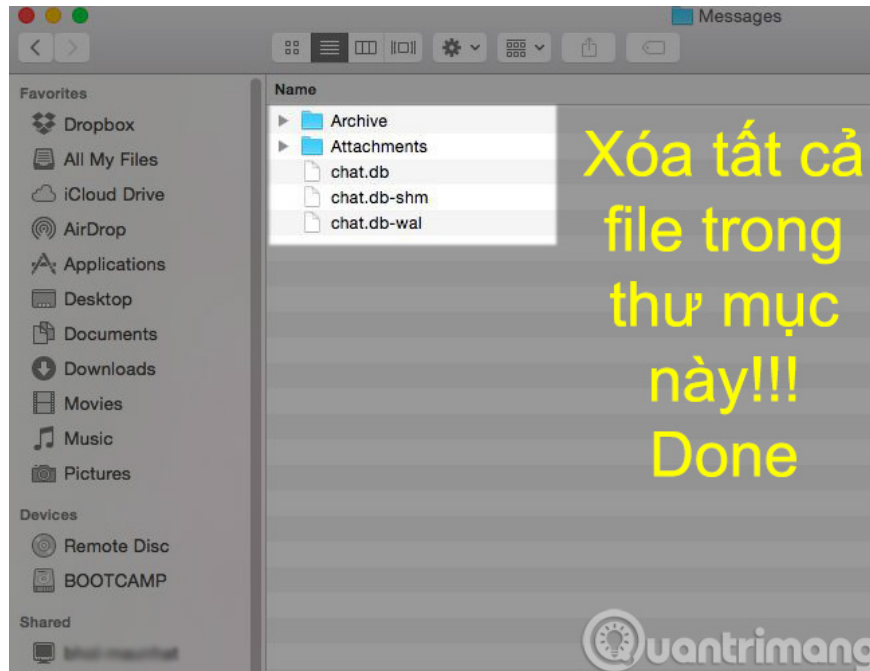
Messages

Favorites
Dropbox
All My Files
iCloud Drive
AirDrop
Applications
Desktop
Documents
Downloads
Movies
Music
Pictures

Devices
Remote Disc
BOOTCAMP

Shared
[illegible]

Name
Archive
Attachments
chat.db
chat.db-shm
chat.db-wal

Xóa tất cả file trong thư mục này!!! Done

Quantrimang